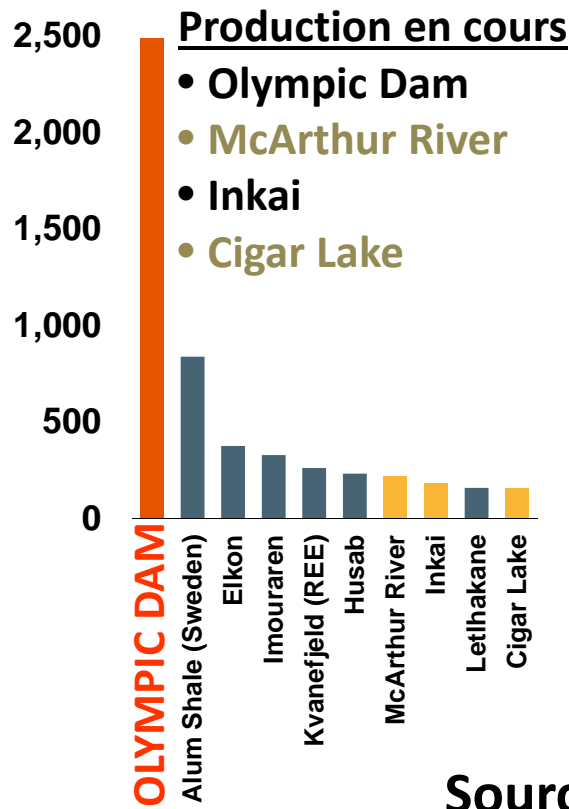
2,500
2,000
1,500
1,000
500
0

Production en cours
• Olympic Dam
• McArthur River
• Inkai
• Cigar Lake

OLYMPIC DAM
Alum Shale (Sweden)
Elkon
Imouraren
Kvanefjeld (REE)
Husab
McArthur River
Inkai
Letlhakane
Cigar Lake

Sourc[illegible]